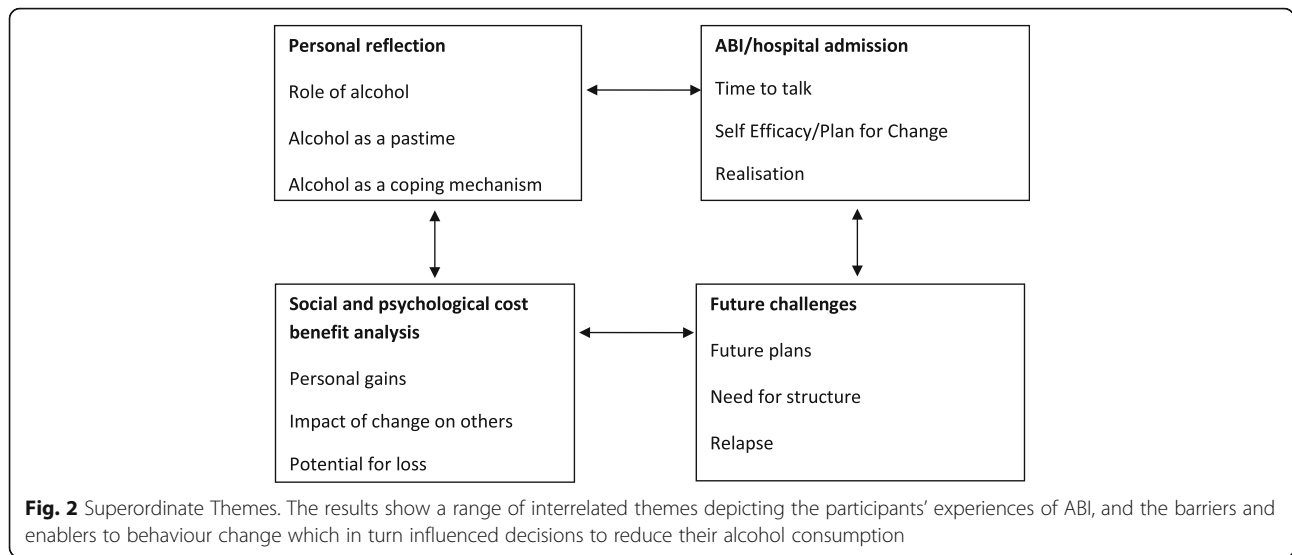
Personal reflection

Role of alcohol

Alcohol as a pastime

Alcohol as a coping mechanism

ABI/hospital admission

Time to talk

Self Efficacy/Plan for Change

Realisation

Social and psychological cost benefit analysis

Personal gains

Impact of change on others

Potential for loss

Future challenges

Future plans

Need for structure

Relapse

Fig. 2 Superordinate Themes. The results show a range of interrelated themes depicting the participants' experiences of ABI, and the barriers and enablers to behaviour change which in turn influenced decisions to reduce their alcohol consumption